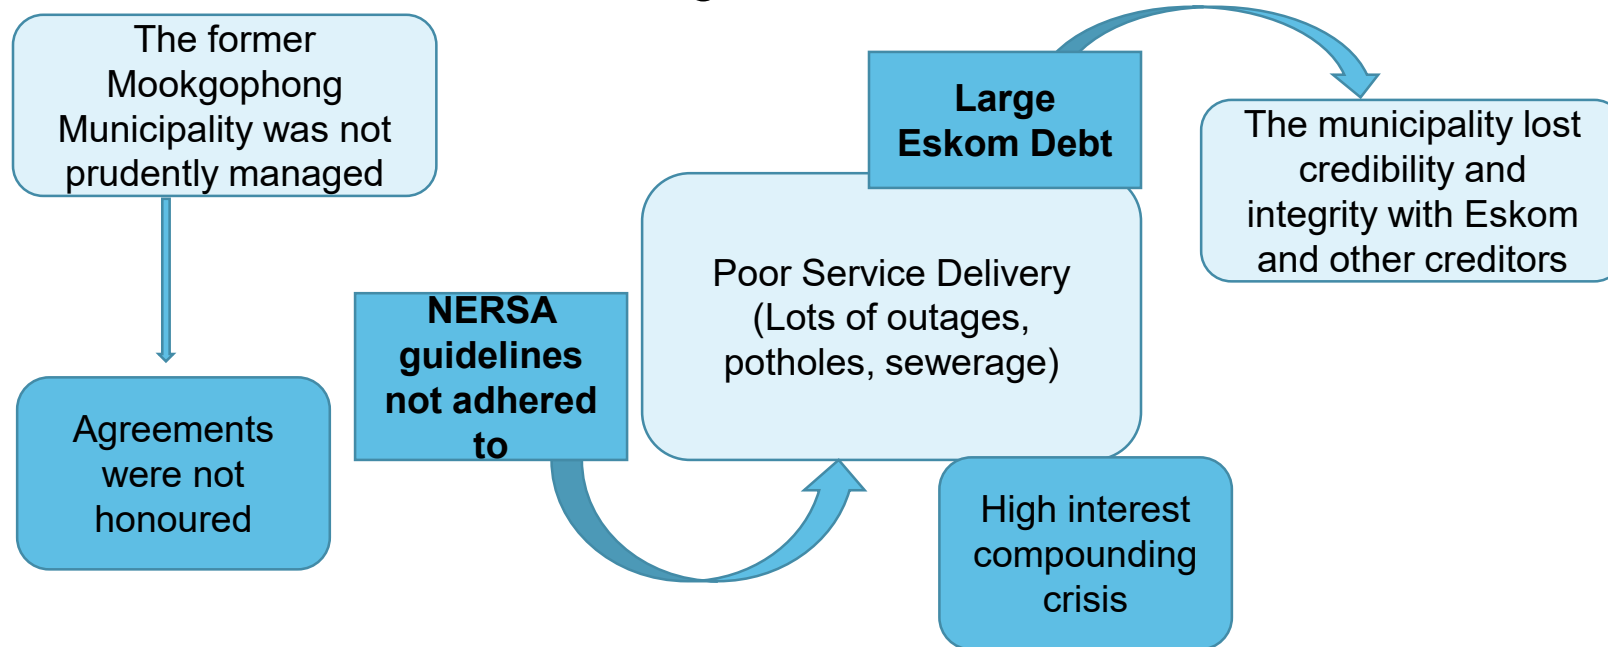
The former Mookgophong Municipality was not prudently managed

Agreements were not honoured

NERSA guidelines not adhered to

Large Eskom Debt

Poor Service Delivery (Lots of outages, potholes, sewerage)

The municipality lost credibility and integrity with Eskom and other creditors

High interest compounding crisis